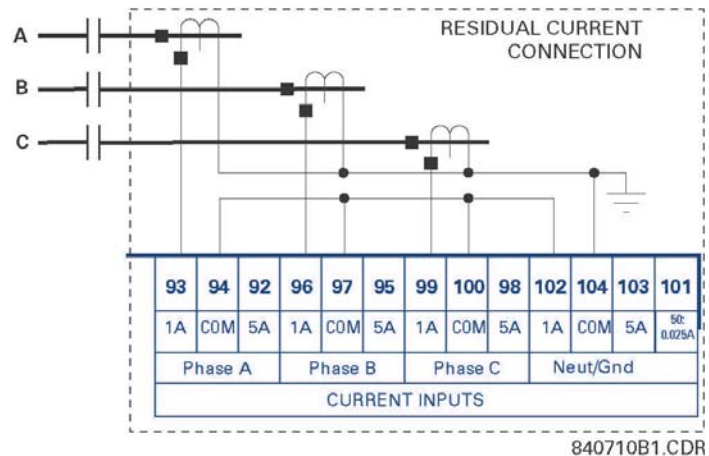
A

B

C

RESIDUAL CURRENT CONNECTION

| 93 | 94 | 92 | 96 | 97 | 95 | 99 | 100 | 98 | 102 | 104 | 103 | 101 |
|---|---|---|---|---|---|---|---|---|---|---|---|---|
| 1A | COM | 5A | 1A | COM | 5A | 1A | COM | 5A | 1A | COM | 5A | 50: 0.025A |
| Phase A | | | Phase B | | | Phase C | | | Neut/Gnd | | | |
| CURRENT INPUTS | | | | | | | | | | | | |

840710B1.CDR